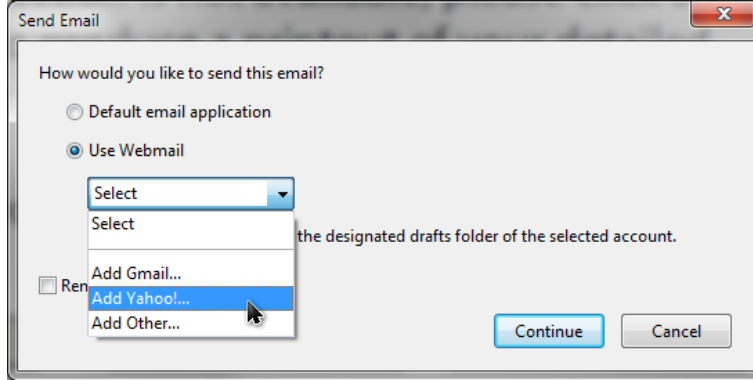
Send Email

How would you like to send this email?

Default email application

Use Webmail

Select

Select

the designated drafts folder of the selected account.

Add Gmail...

Ren

Add Yahoo!...

Add Other...

Continue

Cancel